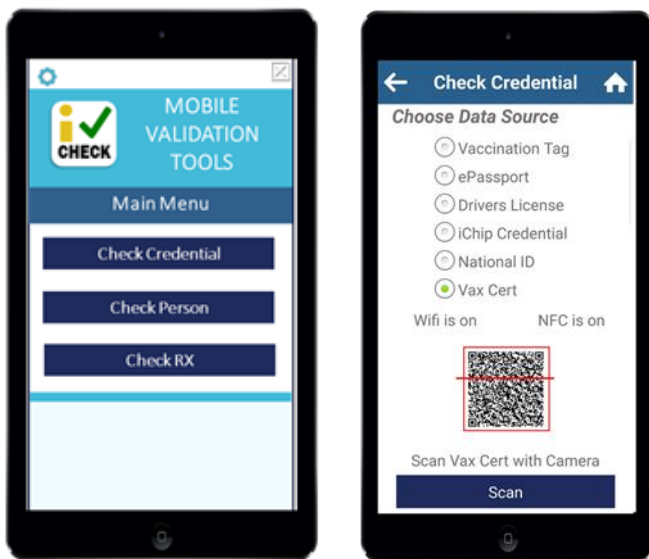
i CHECK

MOBILE VALIDATION TOOLS

Main Menu

Check Credential

Check Person

Check RX

Check Credential

Choose Data Source

Vaccination Tag

ePassport

Drivers License

iChip Credential

National ID

Vax Cert

Wifi is on

NFC is on

Scan Vax Cert with Camera

Scan